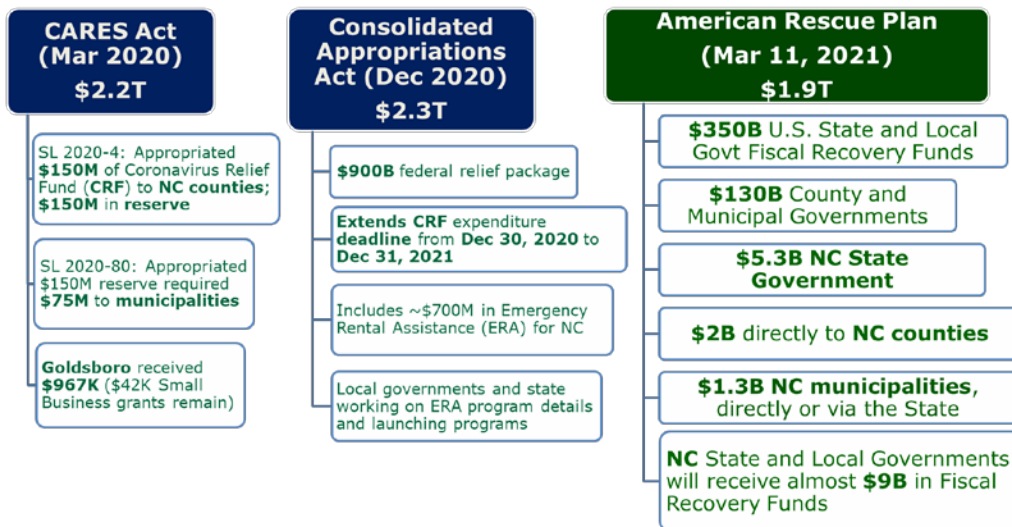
CARES Act (Mar 2020)
$2.2T

SL 2020-4: Appropriated $150M of Coronavirus Relief Fund (CRF) to NC counties; $150M in reserve

SL 2020-80: Appropriated $150M reserve required $75M to municipalities

Goldsboro received $967K ($42K Small Business grants remain)

Consolidated Appropriations Act (Dec 2020)
$2.3T

$900B federal relief package

Extends CRF expenditure deadline from Dec 30, 2020 to Dec 31, 2021

Includes ~$700M in Emergency Rental Assistance (ERA) for NC

Local governments and state working on ERA program details and launching programs

American Rescue Plan (Mar 11, 2021)
$1.9T

$350B U.S. State and Local Govt Fiscal Recovery Funds

$130B County and Municipal Governments

$5.3B NC State Government

$2B directly to NC counties

$1.3B NC municipalities, directly or via the State

NC State and Local Governments will receive almost $9B in Fiscal Recovery Funds